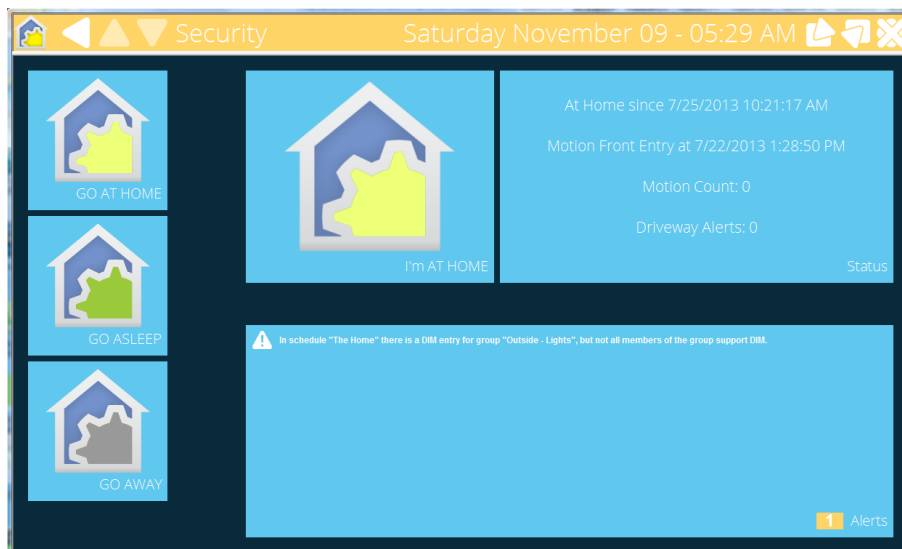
Security Saturday November 09 - 05:29 AM

GO AT HOME

GO ASLEEP

GO AWAY

I'm AT HOME

At Home since 7/25/2013 10:21:17 AM

Motion Front Entry at 7/22/2013 1:28:50 PM

Motion Count: 0

Driveway Alerts: 0

Status

In schedule "The Home" there is a DIM entry for group "Outside - Lights", but not all members of the group support DIM.

1 Alerts